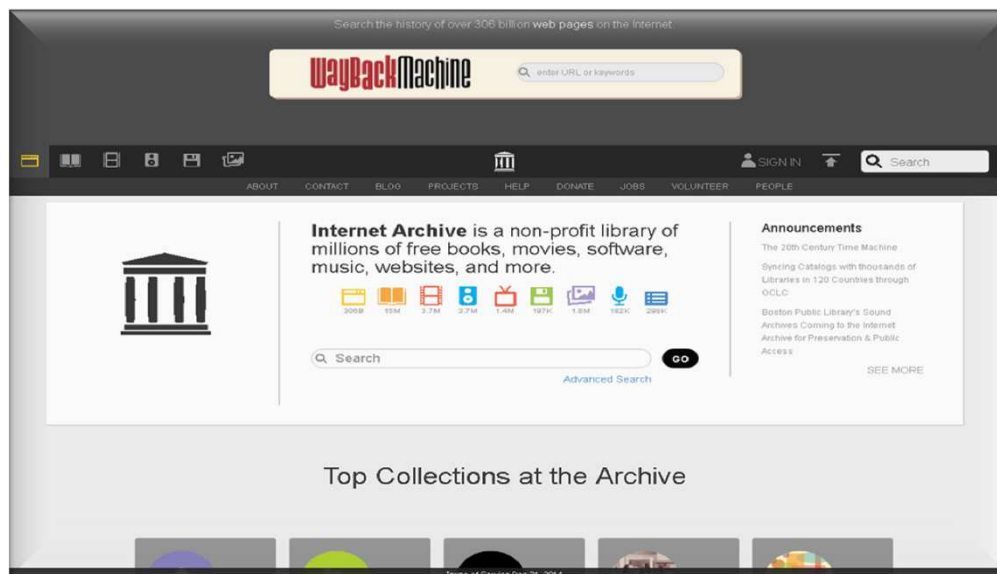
Search the history of over 306 billion web pages on the Internet.

WaybackMachine

enter URL or keywords

SIGN IN

Search

ABOUT CONTACT BLOG PROJECTS HELP DONATE JOBS VOLUNTEER PEOPLE

Internet Archive is a non-profit library of millions of free books, movies, software, music, websites, and more.

306B 15M 3.7M 2.7M 1.4M 197K 1.8M 182K 299K

Search

GO

Advanced Search

Announcements

The 20th Century Time Machine

Syncing Catalogs with thousands of Libraries in 120 Countries through OCLC

Boston Public Library's Sound Archives Coming to the Internet Archive for Preservation & Public Access

SEE MORE

Top Collections at the Archive

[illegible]